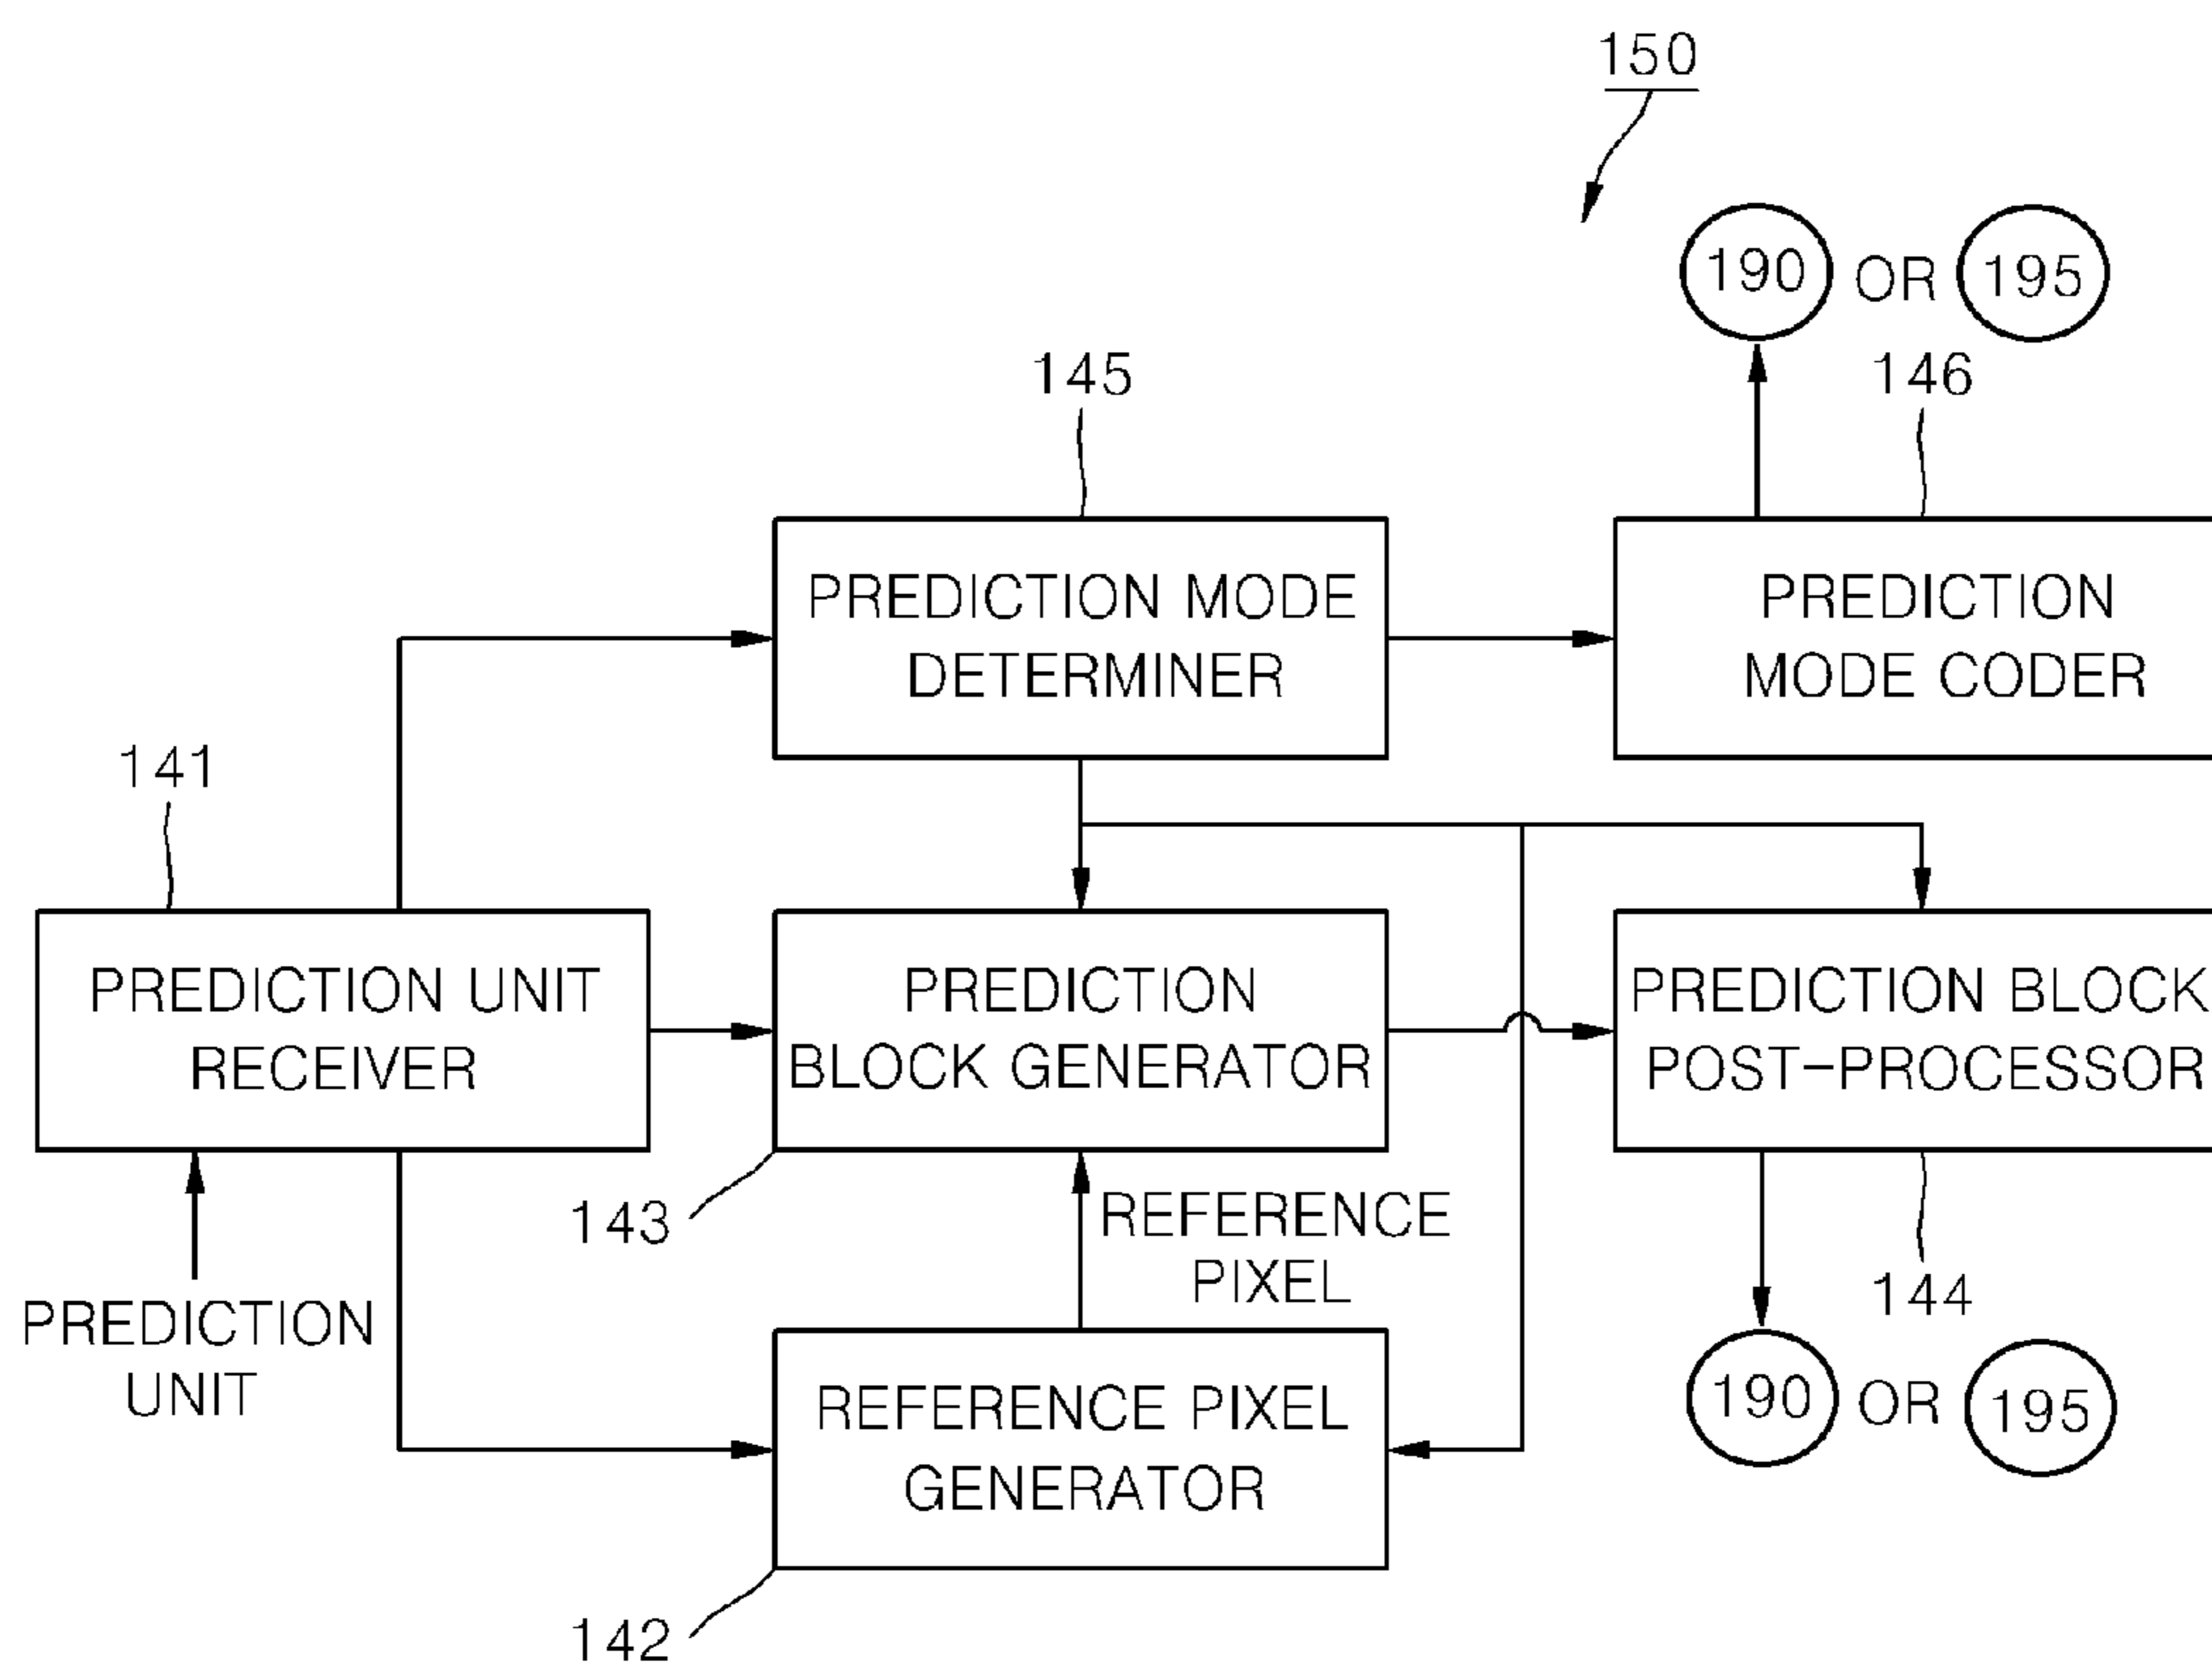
150

190 OR 195

145

146

PREDICTION MODE DETERMINER

PREDICTION MODE CODER

141

PREDICTION UNIT RECEIVER

PREDICTION BLOCK GENERATOR

PREDICTION BLOCK POST-PROCESSOR

143

REFERENCE PIXEL

144

PREDICTION UNIT

REFERENCE PIXEL GENERATOR

190 OR 195

142